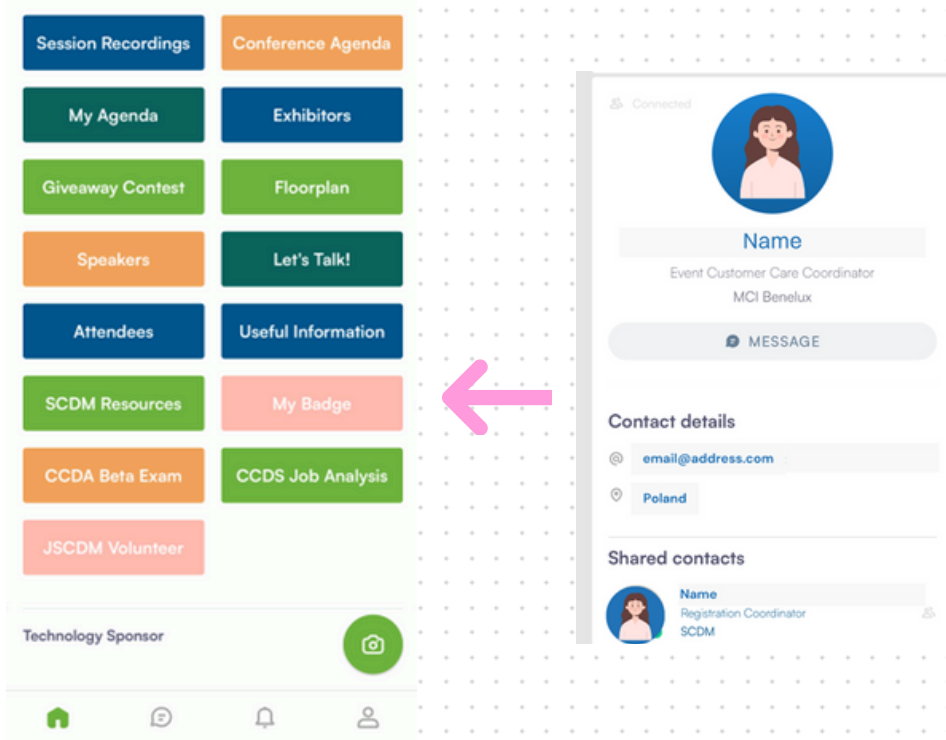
Session Recordings
Conference Agenda
My Agenda
Exhibitors
Giveaway Contest
Floorplan
Speakers
Let's Talk!
Attendees
Useful Information
SCDM Resources
My Badge
CCDA Beta Exam
CCDS Job Analysis
JSCDM Volunteer

Technology Sponsor

Connected

Name
Event Customer Care Coordinator
MCI Benelux

MESSAGE

Contact details
email@address.com
Poland

Shared contacts
Name
Registration Coordinator
SCDM